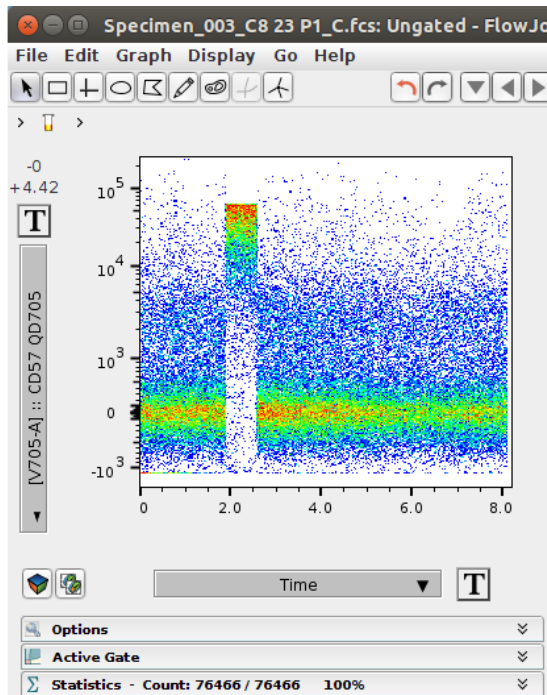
Specimen_003_C8 23 P1_C.fcs: Ungated - FlowJo

File Edit Graph Display Go Help

-0
+4.42

T

[V705-A] :: CD57 QD705

$10^5$
$10^4$
$10^3$
0
$-10^3$

0 2.0 4.0 6.0 8.0

Time

T

Options

Active Gate

Statistics - Count: 76466 / 76466 100%